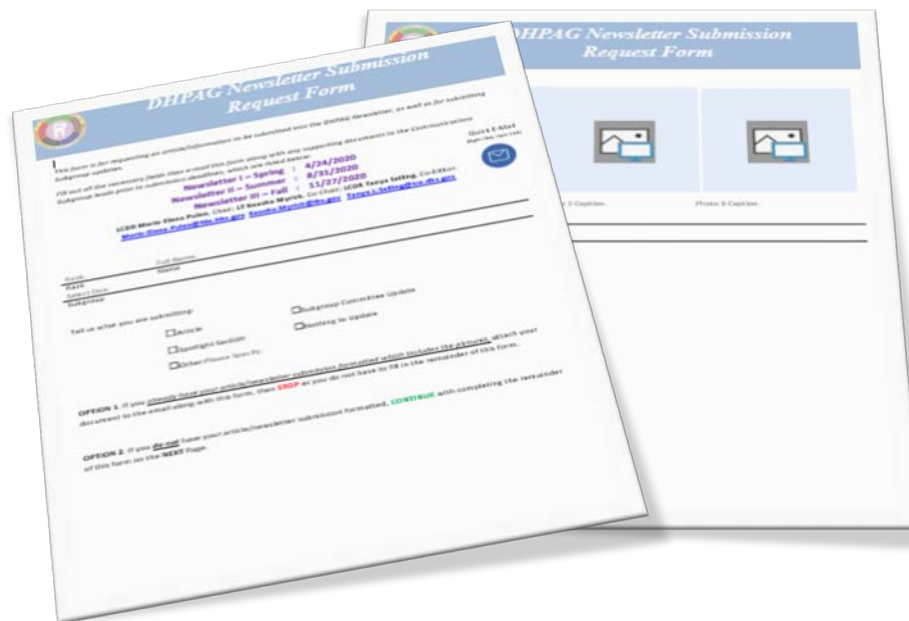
DHPAG Newsletter Submission Request Form

Photo 2 Caption. Photo 3 Caption.

DHPAG Newsletter Submission Request Form

This form is for requesting an article/information to be submitted into the DHPAG Newsletter, as well as for submitting Subgroup updates.

Fill out all the necessary fields then e-mail this form along with any supporting documents to the Communications Subgroup leads prior to submission deadlines, which are listed below:

Quick E-Mail

Newsletter I – Spring : 4/24/2020
Newsletter II – Summer : 8/31/2020
Newsletter III – Fall : 11/27/2020

LCDR Marie-Elena Pulen, Chair; LT Kendra Myrick, Co-Chair; LCDR Tonya Selling, Co-Editor.
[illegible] Kendra.Myrick@ihs.gov Tonya.L.Selling@ihs.gov

Rank
Full Name
Select One
Subgroup

Tell us what you are submitting:

Article
Subgroup Committee Update
Spotlight Section
Nothing to Update
Other/Please Specify

OPTION 1. If you already have your article/newsletter submission formatted which includes the pictures, attach your document to the email along with this form, then STOP as you do not have to fill in the remainder of this form.

OPTION 2. If you do not have your article/newsletter submission formatted, CONTINUE with completing the remainder of this form on the NEXT Page.